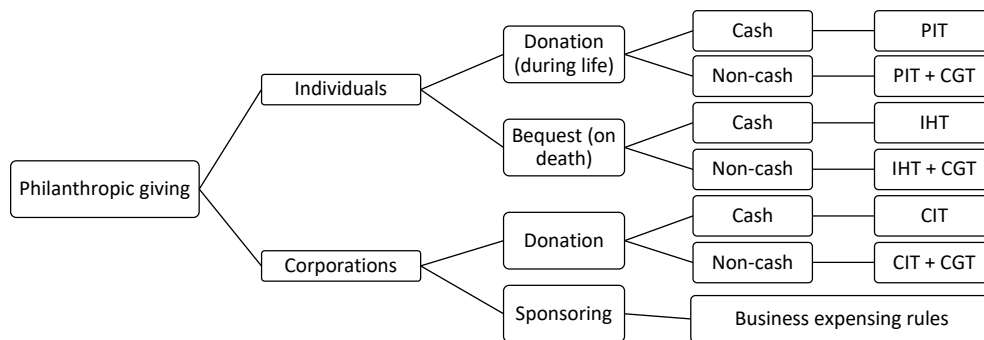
Philanthropic giving

Individuals

Donation (during life)

Cash

PIT

Non-cash

PIT + CGT

Bequest (on death)

Cash

IHT

Non-cash

IHT + CGT

Corporations

Donation

Cash

CIT

Non-cash

CIT + CGT

Sponsoring

Business expensing rules